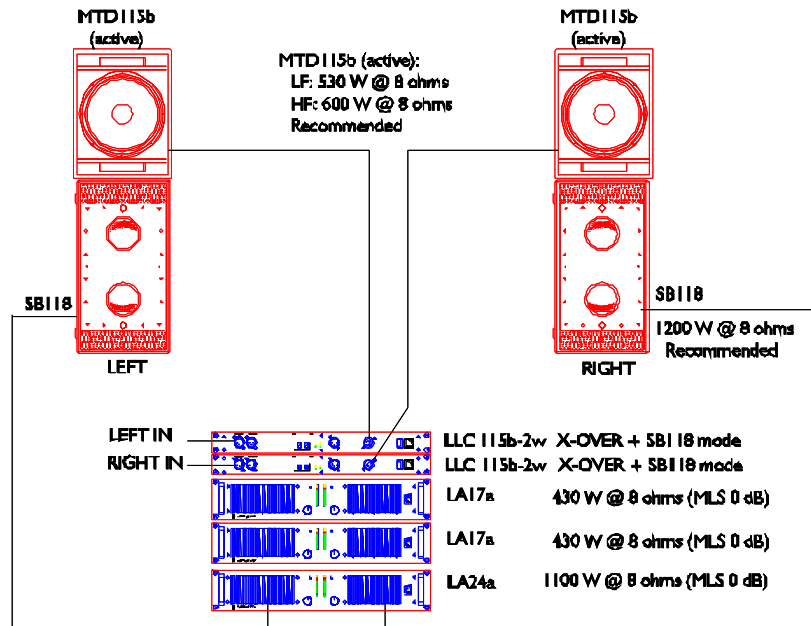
MTD115b
(active)

MTD115b (active):
LF: 530 W @ 8 ohms
HF: 600 W @ 8 ohms
Recommended

MTD115b
(active)

SB118

LEFT

SB118

1200 W @ 8 ohms
Recommended

RIGHT

LEFT IN
RIGHT IN

LLC 115b-2w X-OVER + SB118 mode
LLC 115b-2w X-OVER + SB118 mode

LA17a 430 W @ 8 ohms (MLS 0 dB)

LA17a 430 W @ 8 ohms (MLS 0 dB)

LA24a 1100 W @ 8 ohms (MLS 0 dB)